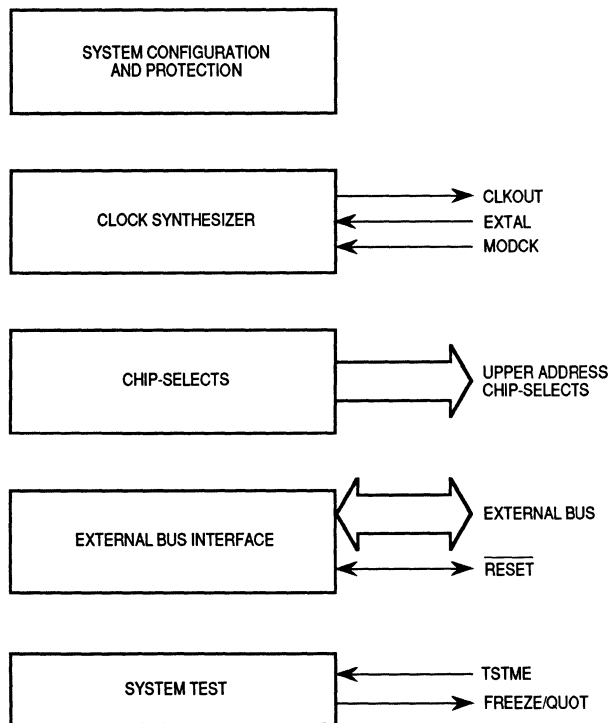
SYSTEM CONFIGURATION AND PROTECTION

CLOCK SYNTHESIZER

CLKOUT
EXTAL
MODCK

CHIP-SELECTS

UPPER ADDRESS CHIP-SELECTS

EXTERNAL BUS INTERFACE

EXTERNAL BUS
$\overline{RESET}$

SYSTEM TEST

TSTME
FREEZE/QUOT